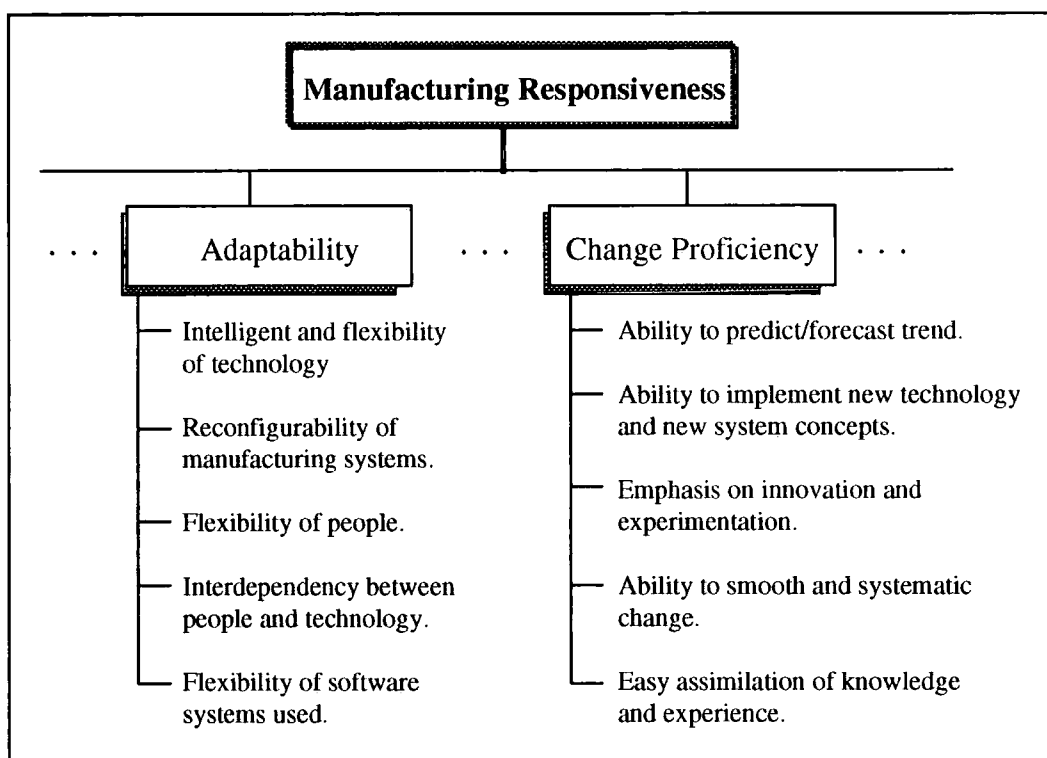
Manufacturing Responsiveness

. . . Adaptability . . . Change Proficiency . . .

Intelligent and flexibility of technology

Reconfigurability of manufacturing systems.

Flexibility of people.

Interdependency between people and technology.

Flexibility of software systems used.

Ability to predict/forecast trend.

Ability to implement new technology and new system concepts.

Emphasis on innovation and experimentation.

Ability to smooth and systematic change.

Easy assimilation of knowledge and experience.